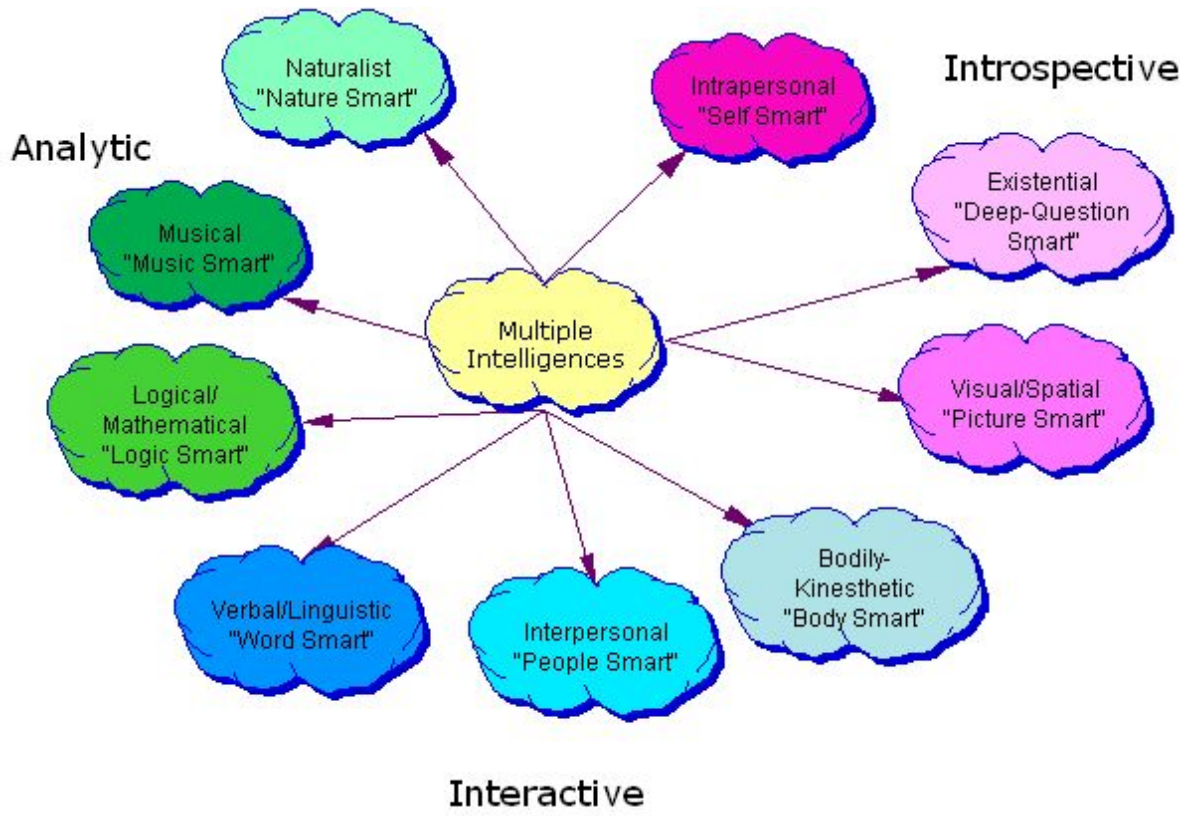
Naturalist
"Nature Smart"

Intrapersonal
"Self Smart"

Introspective

Analytic

Existential
"Deep-Question Smart"

Musical
"Music Smart"

Multiple Intelligences

Logical/
Mathematical
"Logic Smart"

Visual/Spatial
"Picture Smart"

Bodily-
Kinesthetic
"Body Smart"

Verbal/Linguistic
"Word Smart"

Interpersonal
"People Smart"

Interactive